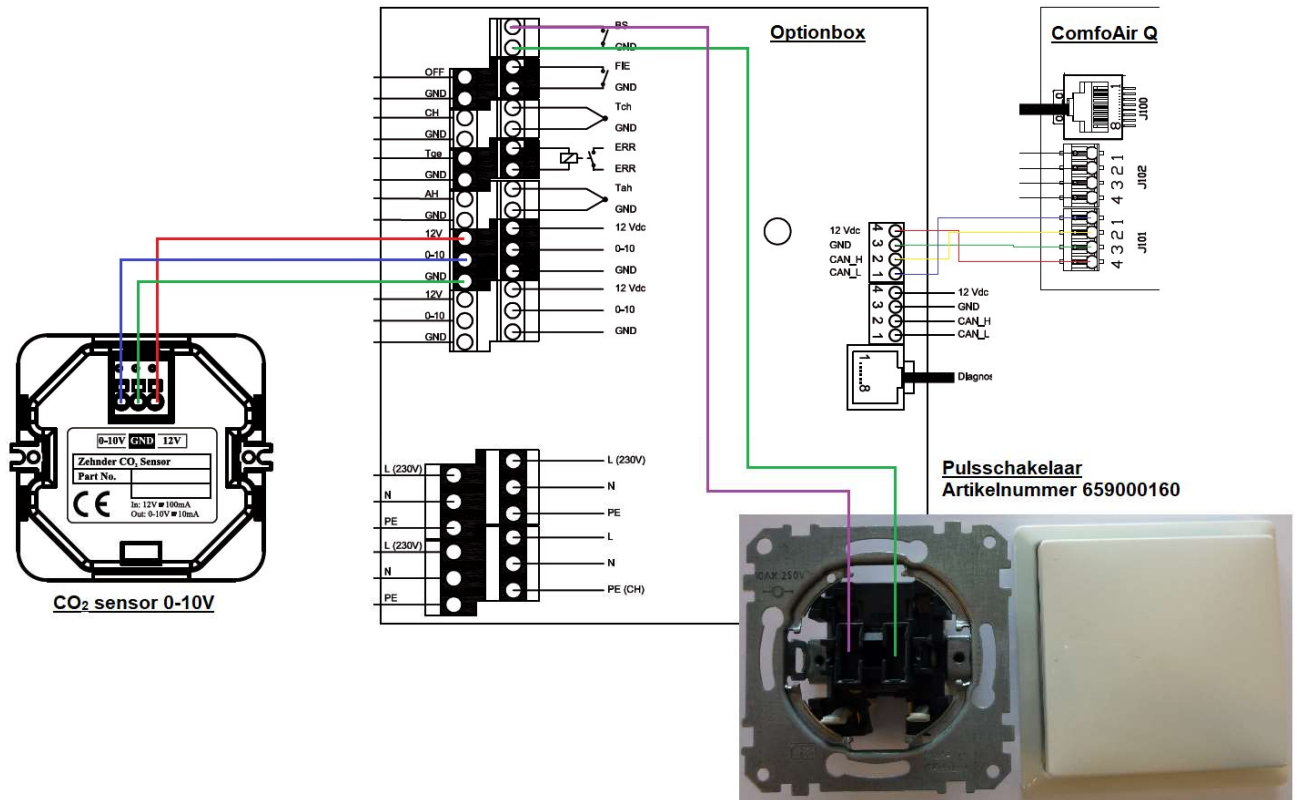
Optionbox

ComfoAir Q

BS
GND
FIE
GND
Tch
GND
ERR
ERR
Tah
GND
12 Vdc
0-10
GND
12 Vdc
0-10
GND

OFF
GND
CH
GND
Tge
GND
AH
GND
12V
0-10
GND
12V
0-10
GND

J100
8
1
J102
4 3 2 1
J101
4 3 2 1

12 Vdc
GND
CAN_H
CAN_L
4 3 2 1
4 3 2 1
12 Vdc
GND
CAN_H
CAN_L
1
8
Diagnos

0-10V GND 12V
Zehnder $CO_2$ Sensor
Part No.
CE
In: 12V = 100mA
Out: 0-10V = 10mA

$CO_2$ sensor 0-10V

L (230V)
N
PE
L (230V)
N
PE

L (230V)
N
PE
L
N
PE (CH)

Pulsschakelaar
Artikelnummer 659000160

10AX 250V